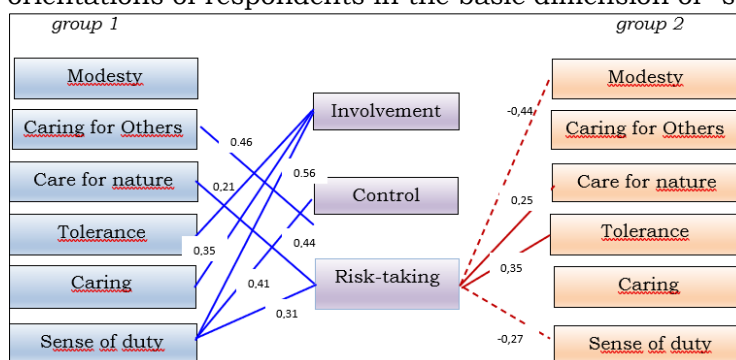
orientations of respondents in the basic dimension of "s

group 1

group 2

Modesty

Caring for Others

Care for nature

Tolerance

Caring

Sense of duty

Involvement

Control

Risk-taking

0.46

0,21

0,56

0,35

0,44

0,41

0,31

-0,44

0,25

0,35

-0,27

Modesty

Caring for Others

Care for nature

Tolerance

Caring

Sense of duty